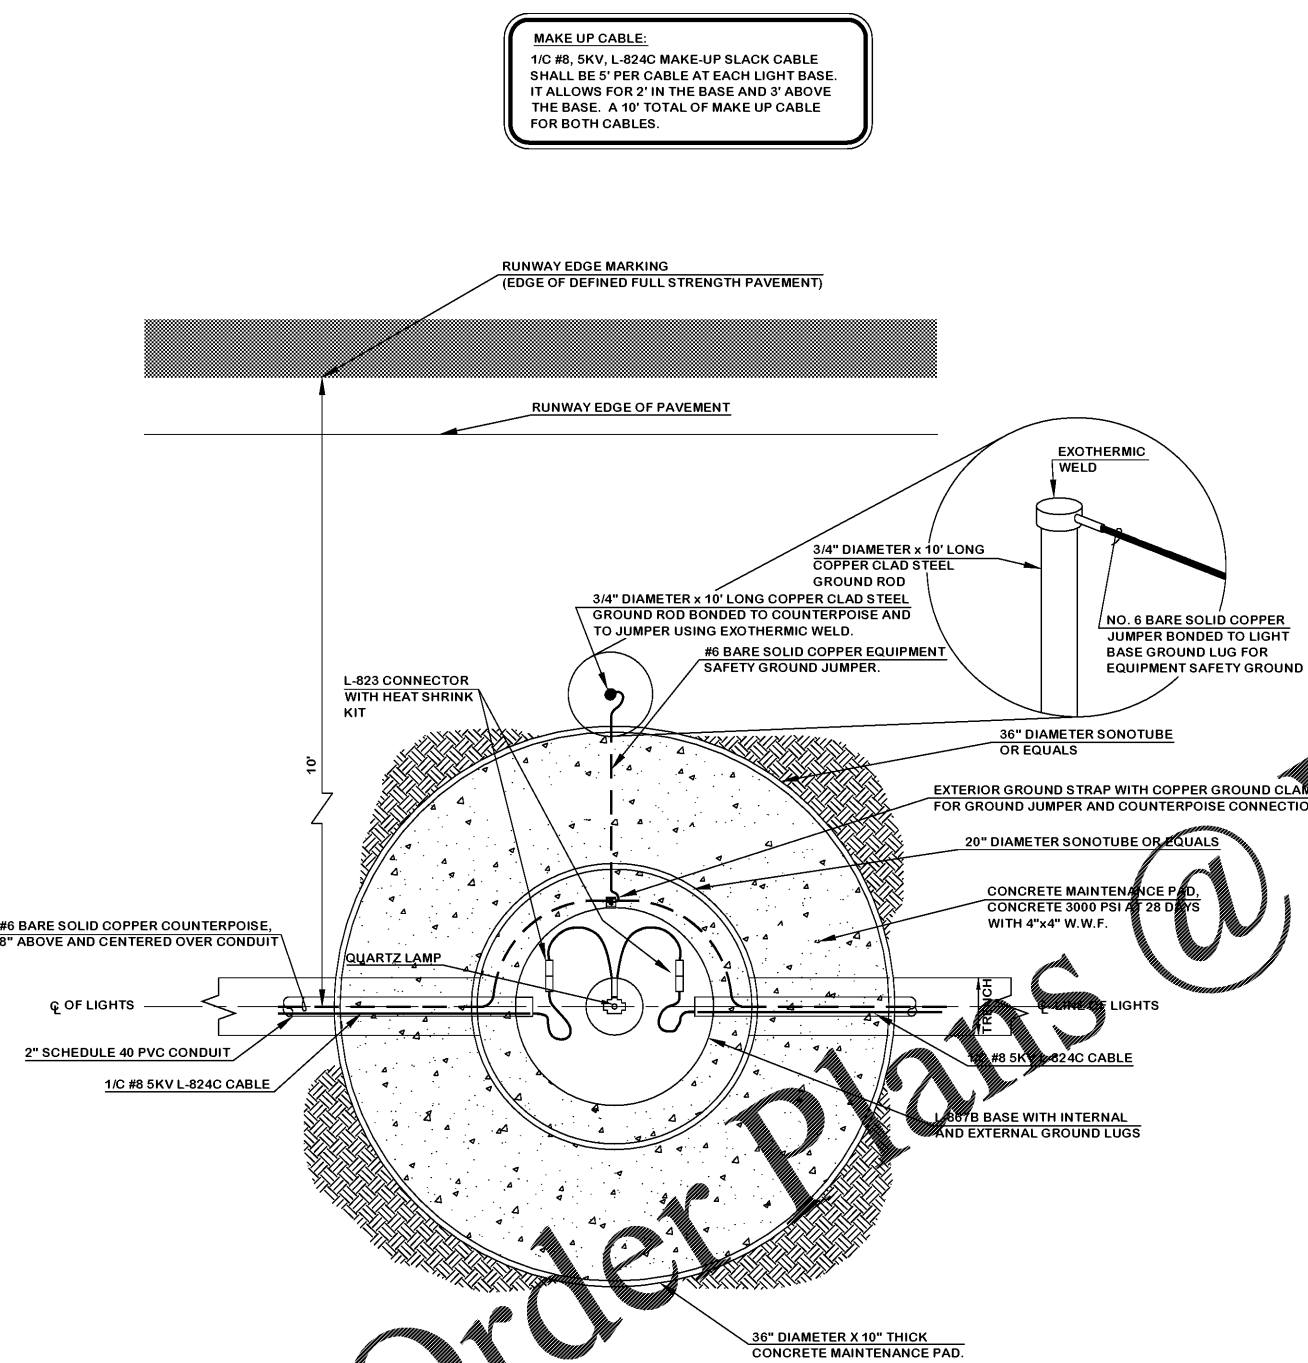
MAKE UP CABLE:
1/C #8, 5KV, L-824C MAKE-UP SLACK CABLE SHALL BE 5' PER CABLE AT EACH LIGHT BASE. IT ALLOWS FOR 2' IN THE BASE AND 3' ABOVE THE BASE. A 10' TOTAL OF MAKE UP CABLE FOR BOTH CABLES.

RUNWAY EDGE MARKING
(EDGE OF DEFINED FULL STRENGTH PAVEMENT)

RUNWAY EDGE OF PAVEMENT

EXOTHERMIC WELD

3/4" DIAMETER x 10' LONG COPPER CLAD STEEL GROUND ROD

NO. 6 BARE SOLID COPPER JUMPER BONDED TO LIGHT BASE GROUND LUG FOR EQUIPMENT SAFETY GROUND

3/4" DIAMETER x 10' LONG COPPER CLAD STEEL GROUND ROD BONDED TO COUNTERPOISE AND TO JUMPER USING EXOTHERMIC WELD.

#6 BARE SOLID COPPER EQUIPMENT SAFETY GROUND JUMPER.

L-823 CONNECTOR WITH HEAT SHRINK KIT

10'

36" DIAMETER SONOTUBE OR EQUALS

EXTERIOR GROUND STRAP WITH COPPER GROUND CLAM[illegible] FOR GROUND JUMPER AND COUNTERPOISE CONNECTIO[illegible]

20" DIAMETER SONOTUBE OR EQUALS

CONCRETE MAINTENANCE PAD, CONCRETE 3000 PSI AT 28 DAYS WITH 4"x4" W.W.F.

#6 BARE SOLID COPPER COUNTERPOISE, 8" ABOVE AND CENTERED OVER CONDUIT

QUARTZ LAMP

℄ OF LIGHTS

TRENCH

℄ LINE OF LIGHTS

2" SCHEDULE 40 PVC CONDUIT

1/C #8 5KV L-824C CABLE

1/C #8 5KV L-824C CABLE

L-867B BASE WITH INTERNAL AND EXTERNAL GROUND LUGS

36" DIAMETER X 10" THICK CONCRETE MAINTENANCE PAD.

Order Plans @